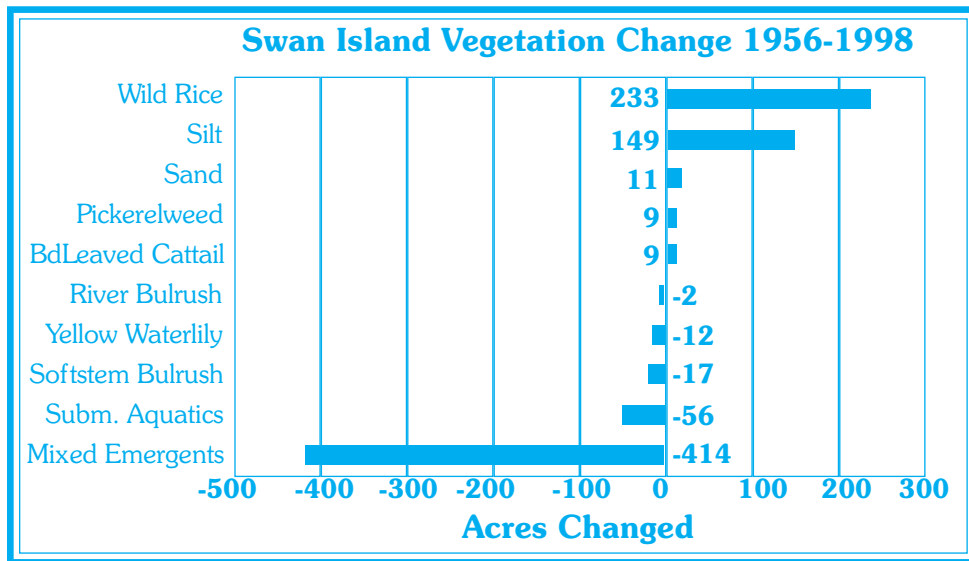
Swan Island Vegetation Change 1956-1998

| Category | Acres Changed |
|---|---|
| Wild Rice | 233 |
| Silt | 149 |
| Sand | 11 |
| Pickerelweed | 9 |
| BdLeaved Cattail | 9 |
| River Bulrush | -2 |
| Yellow Waterlily | -12 |
| Softstem Bulrush | -17 |
| Subm. Aquatics | -56 |
| Mixed Emergents | -414 |

-500 -400 -300 -200 -100 0 100 200 300

Acres Changed